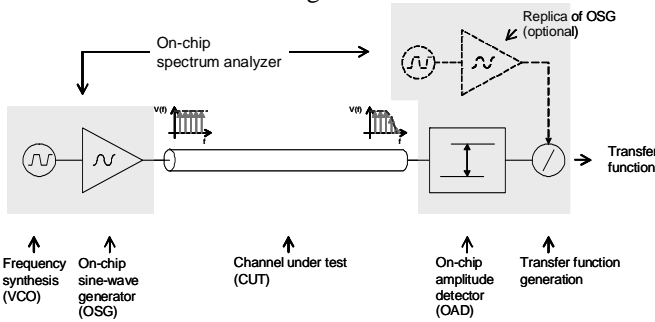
Replica of OSG (optional)

On-chip spectrum analyzer

V(f)

f

V(f)

f

Transfer function

Frequency synthesis (VCO)

On-chip sine-wave generator (OSG)

Channel under test (CUT)

On-chip amplitude detector (OAD)

Transfer function generation